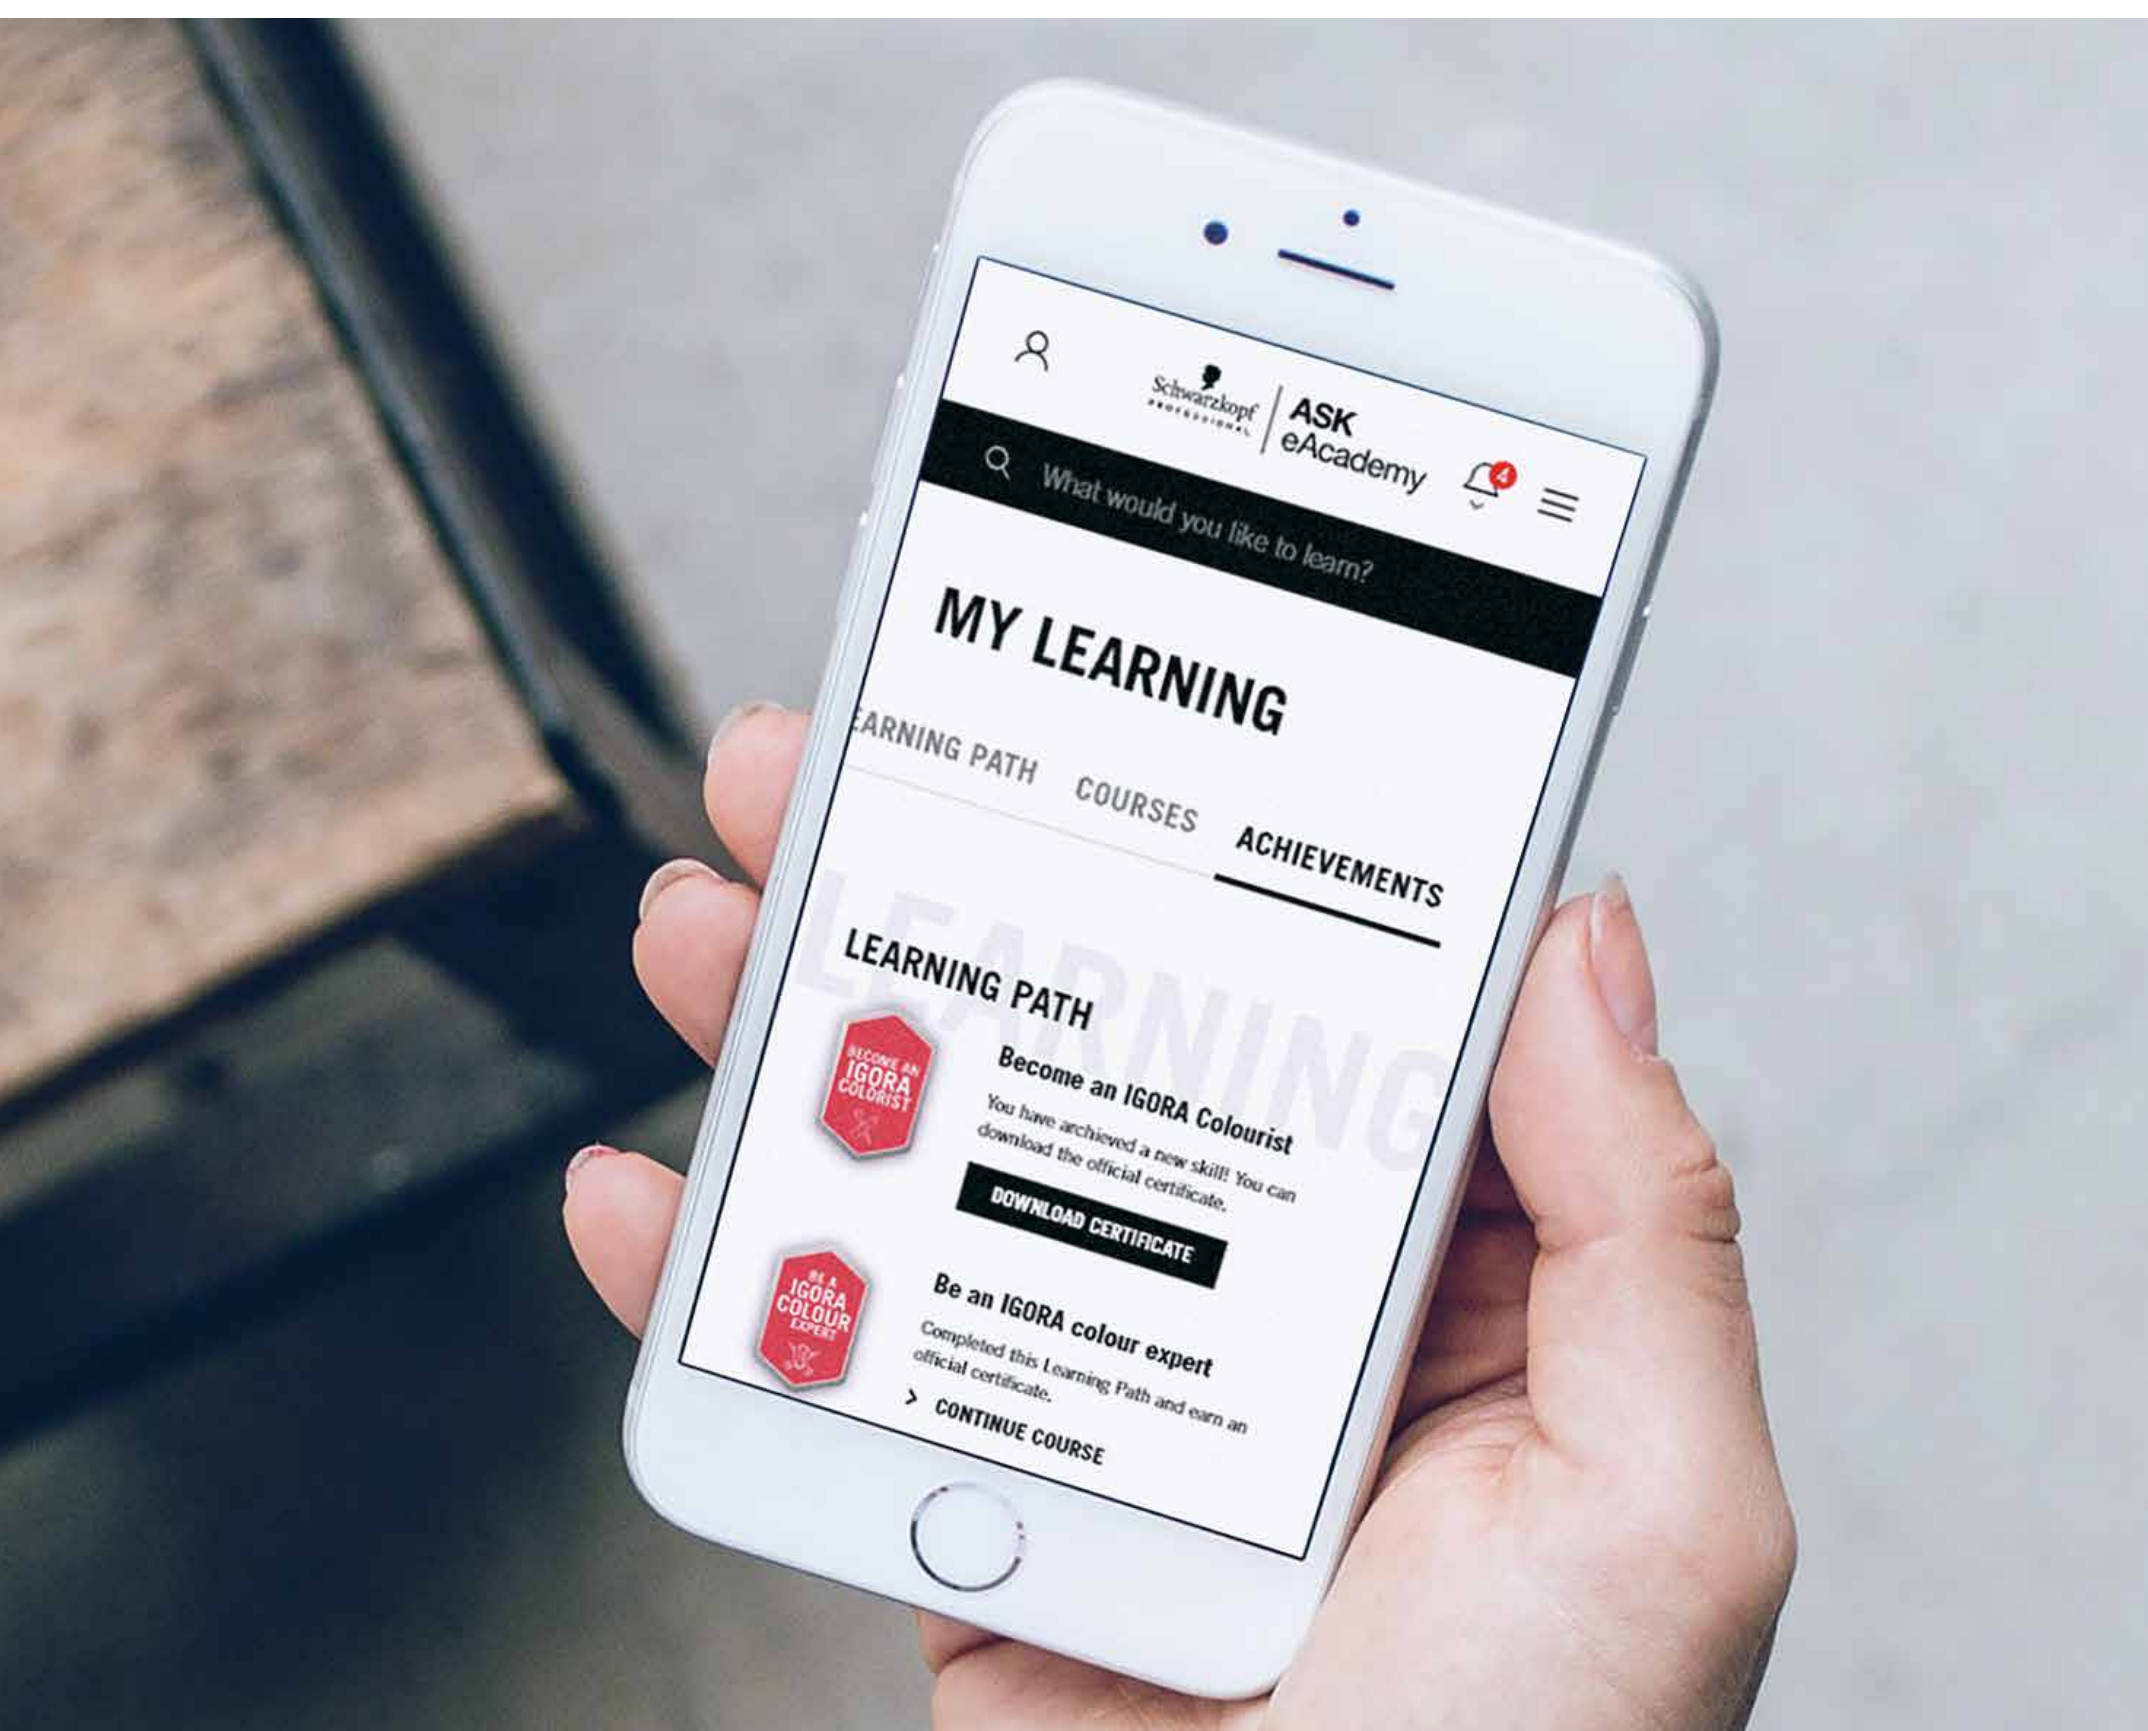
Schwarzkopf PROFESSIONAL | ASK eAcademy

4

What would you like to learn?

MY LEARNING

EARNING PATH COURSES ACHIEVEMENTS

LEARNING

LEARNING PATH

BECOME AN IGORA COLORIST

Become an IGORA Colourist

You have archieved a new skill! You can download the official certificate.

DOWNLOAD CERTIFICATE

BE A IGORA COLOUR EXPERT

Be an IGORA colour expert

Completed this Learning Path and earn an official certificate.

> CONTINUE COURSE